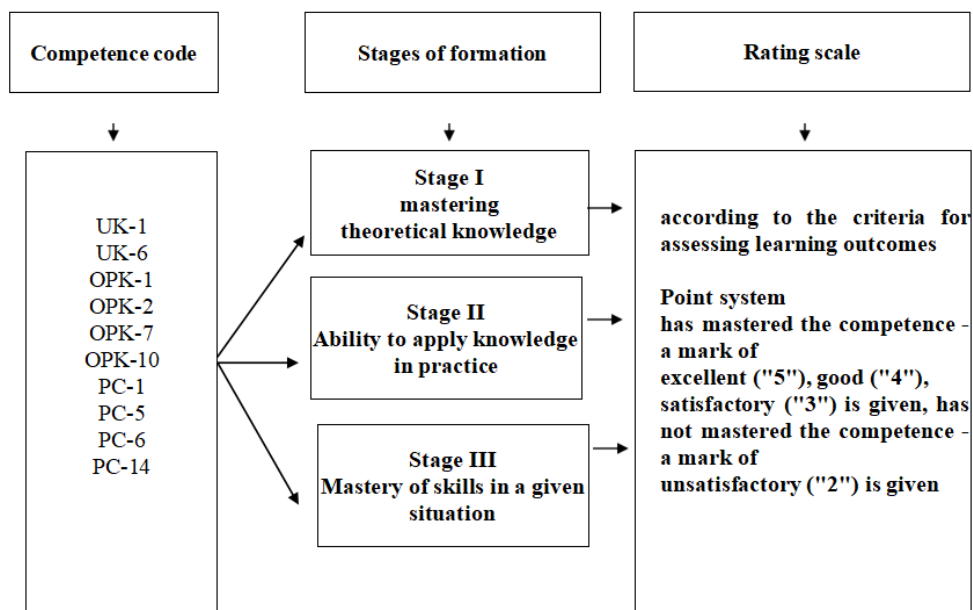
Competence code

Stages of formation

Rating scale

UK-1
UK-6
OPK-1
OPK-2
OPK-7
OPK-10
PC-1
PC-5
PC-6
PC-14

Stage I
mastering
theoretical knowledge

Stage II
Ability to apply knowledge in practice

Stage III
Mastery of skills in a given situation

according to the criteria for assessing learning outcomes

Point system
has mastered the competence - a mark of
excellent ("5"), good ("4"), satisfactory ("3") is given, has not mastered the competence - a mark of
unsatisfactory ("2") is given